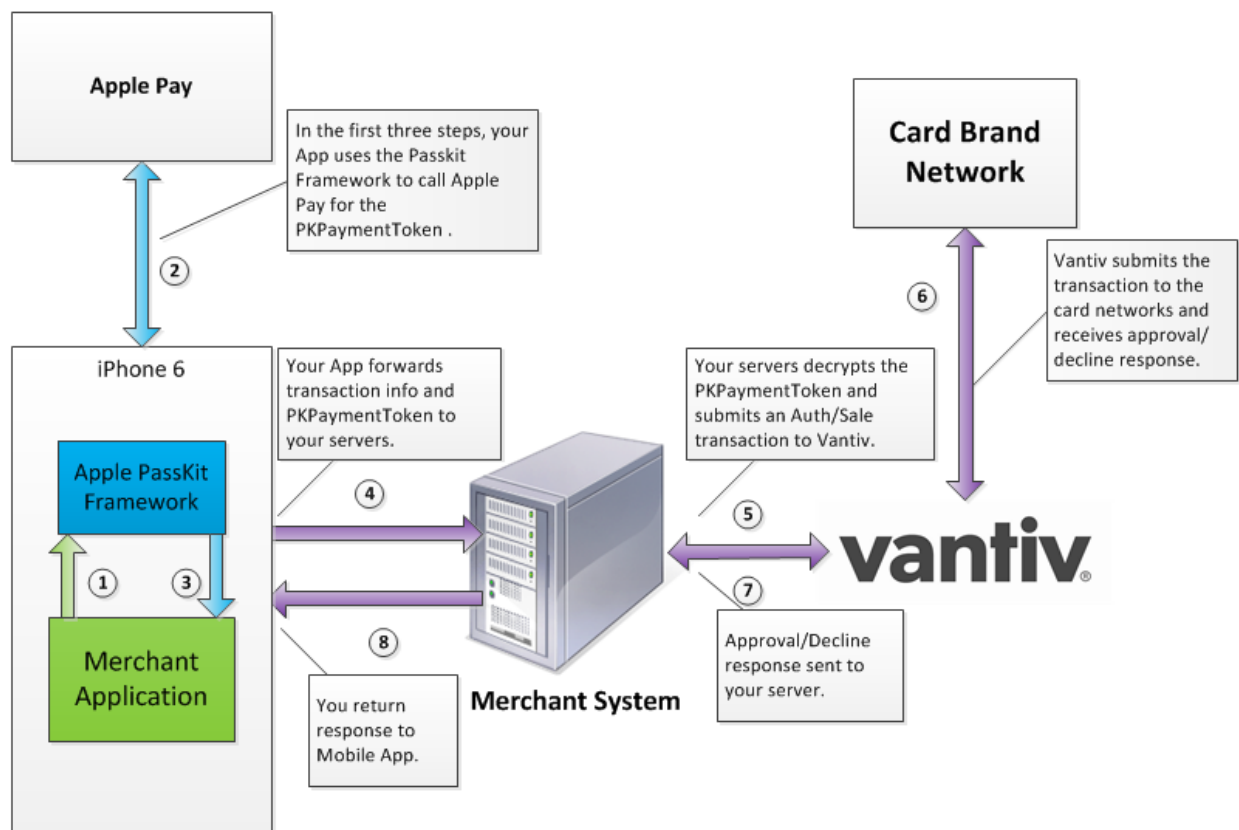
Apple Pay

In the first three steps, your App uses the Passkit Framework to call Apple Pay for the PKPaymentToken .

2

Card Brand Network

Vantiv submits the transaction to the card networks and receives approval/ decline response.

6

iPhone 6

Apple PassKit Framework

1

3

Merchant Application

Your App forwards transaction info and PKPaymentToken to your servers.

4

8

You return response to Mobile App.

Merchant System

Your servers decrypts the PKPaymentToken and submits an Auth/Sale transaction to Vantiv.

5

7

vantiv®

Approval/Decline response sent to your server.